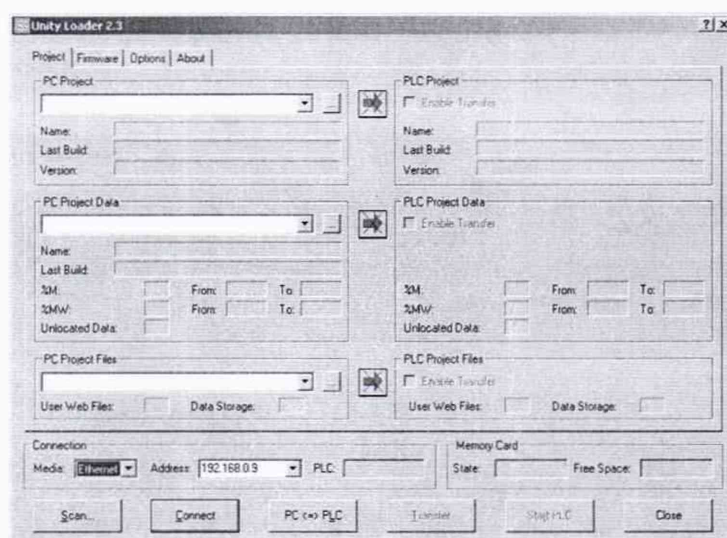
Unity Loader 2.3

?| x

Project | Firmware | Options | About

PC Project

...

Name:
Last Build:
Version:

PLC Project

Enable Transfer

Name:
Last Build:
Version:

PC Project Data

...

Name:
Last Build:
%M: From: To:
%MW: From: To:
Unlocated Data:

PLC Project Data

Enable Transfer

%M: From: To:
%MW: From: To:
Unlocated Data:

PC Project Files

...

User Web Files: Data Storage:

PLC Project Files

Enable Transfer

User Web Files: Data Storage:

Connection

Media: Ethernet Address: 192.168.0.9 PLC:

Memory Card

State: Free Space:

Scan... Connect PC <=> PLC Transfer Start PLC Close